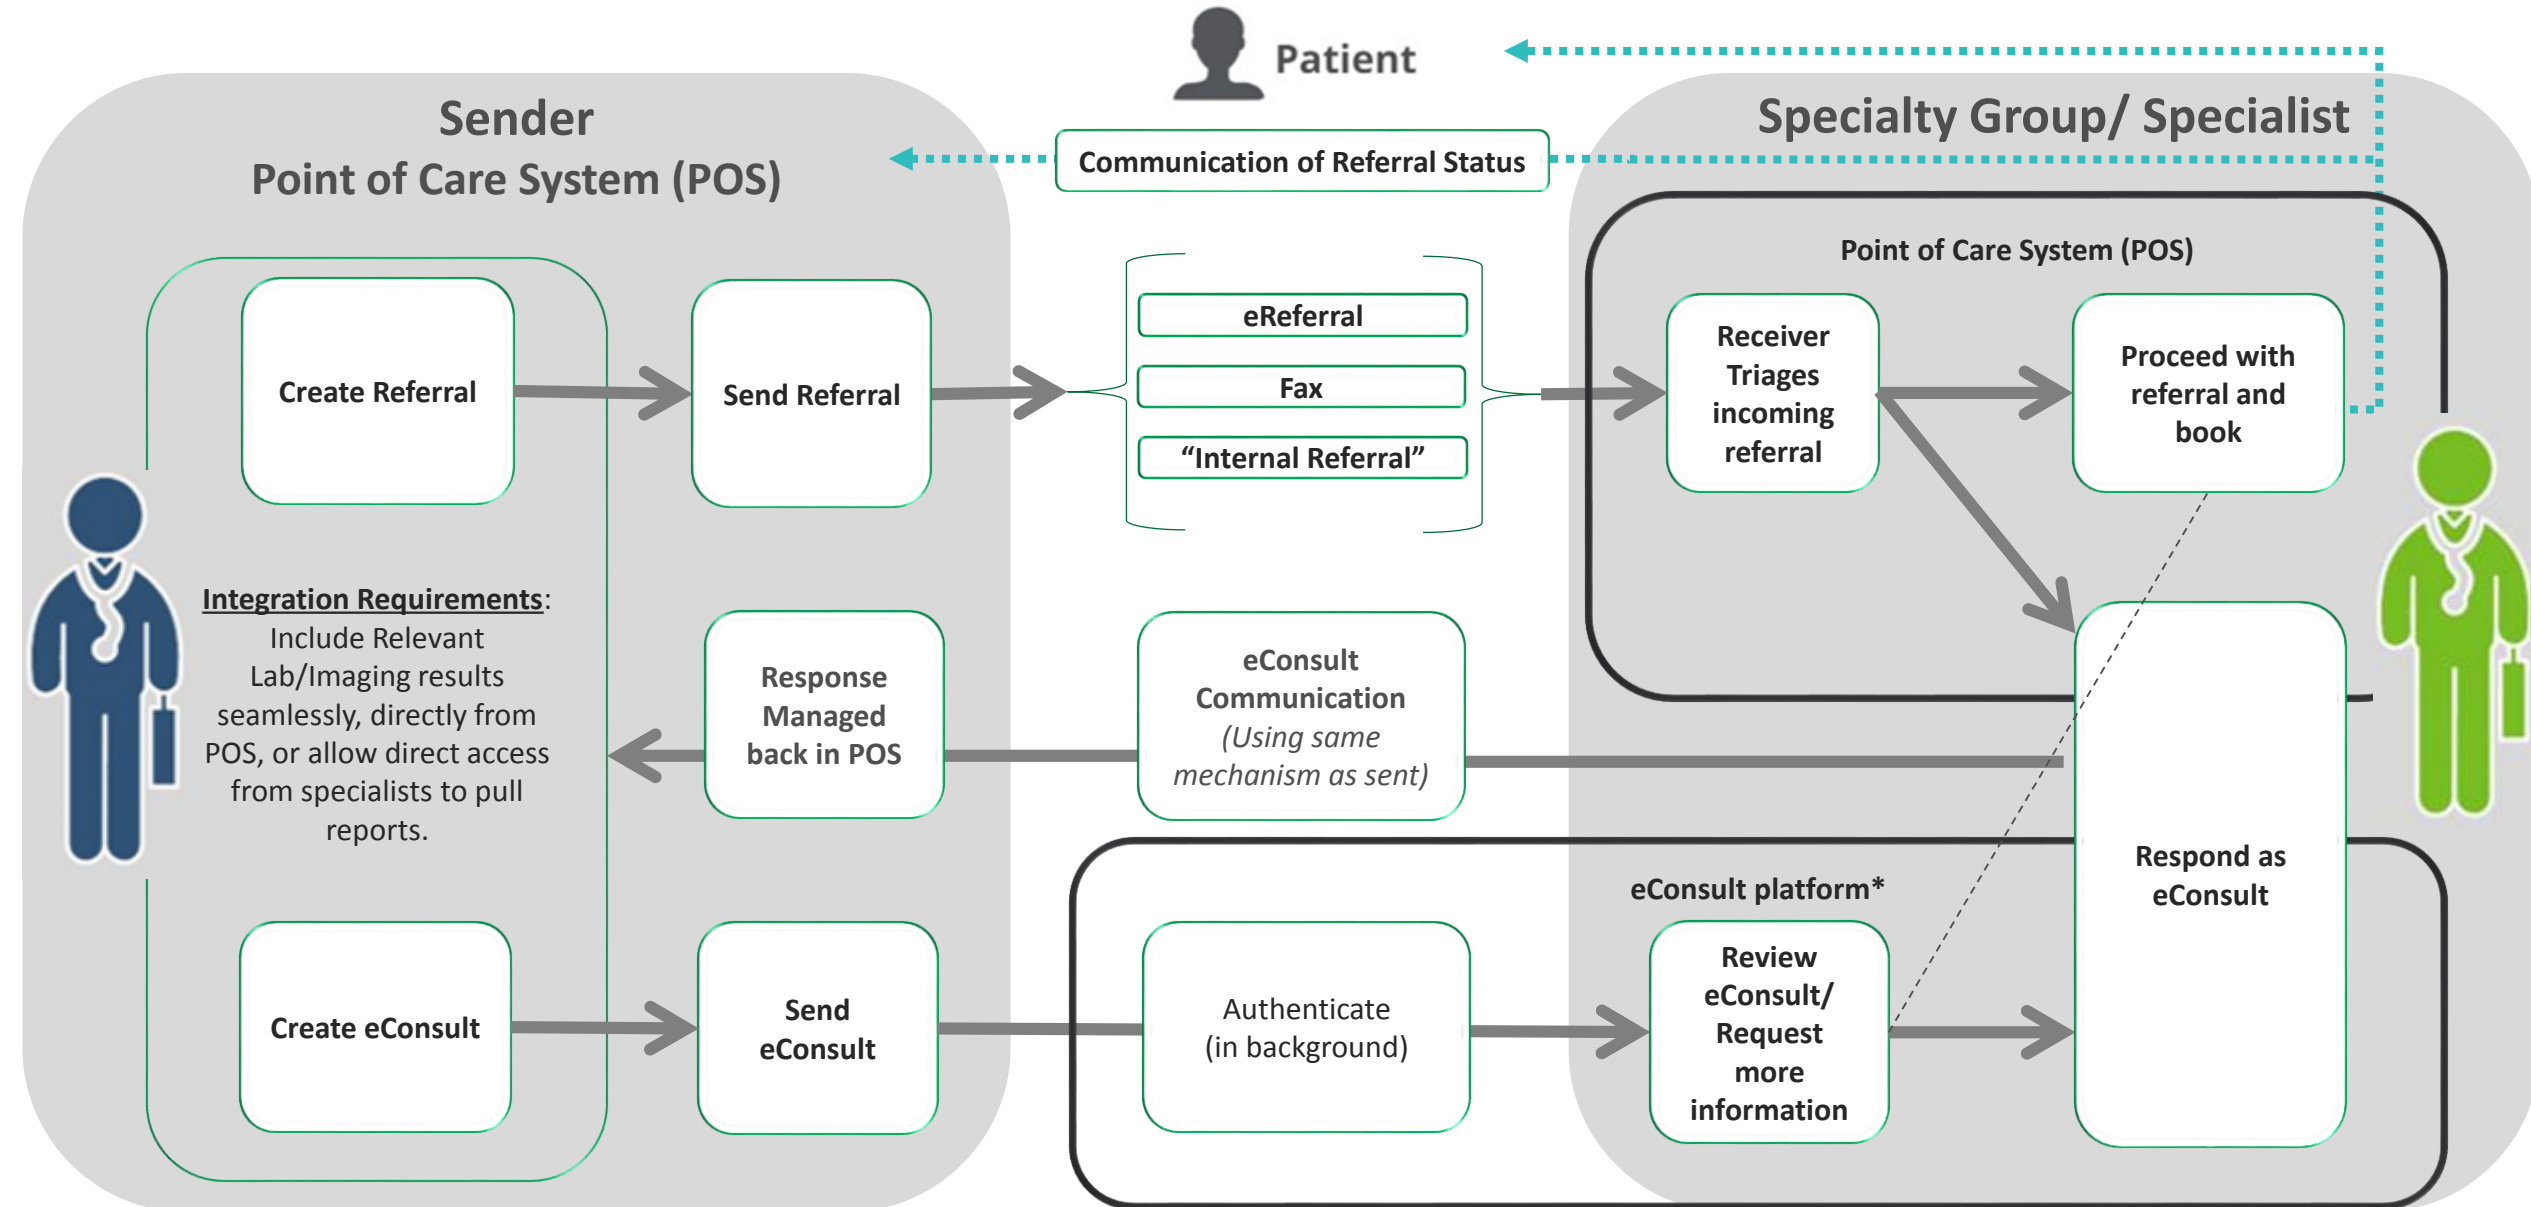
Patient

Sender
Point of Care System (POS)

Communication of Referral Status

Specialty Group/ Specialist

Point of Care System (POS)

Create Referral

Send Referral

eReferral

Fax

"Internal Referral"

Receiver Triages incoming referral

Proceed with referral and book

Integration Requirements: Include Relevant Lab/Imaging results seamlessly, directly from POS, or allow direct access from specialists to pull reports.

Response Managed back in POS

eConsult Communication (Using same mechanism as sent)

Respond as eConsult

eConsult platform*

Create eConsult

Send eConsult

Authenticate (in background)

Review eConsult/ Request more information